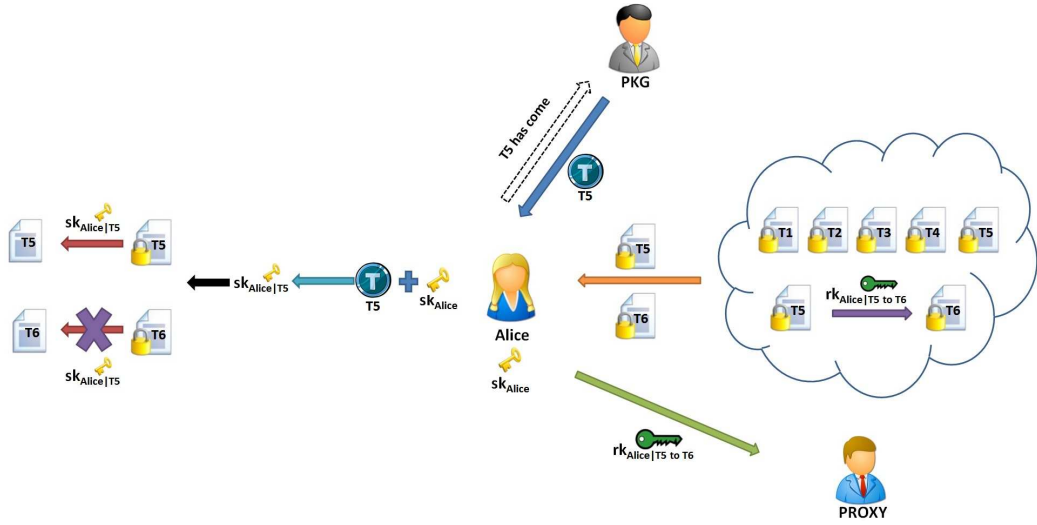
PKG

T5 has come

T

T5

T5

$sk_{Alice|T5}$

T5

$sk_{Alice|T5}$

T

T5

$sk_{Alice}$

Alice

$sk_{Alice}$

T5

T6

T1

T2

T3

T4

T5

T5

$rk_{Alice|T5 \text{ to } T6}$

T6

T6

T6

$sk_{Alice|T5}$

$rk_{Alice|T5 \text{ to } T6}$

PROXY